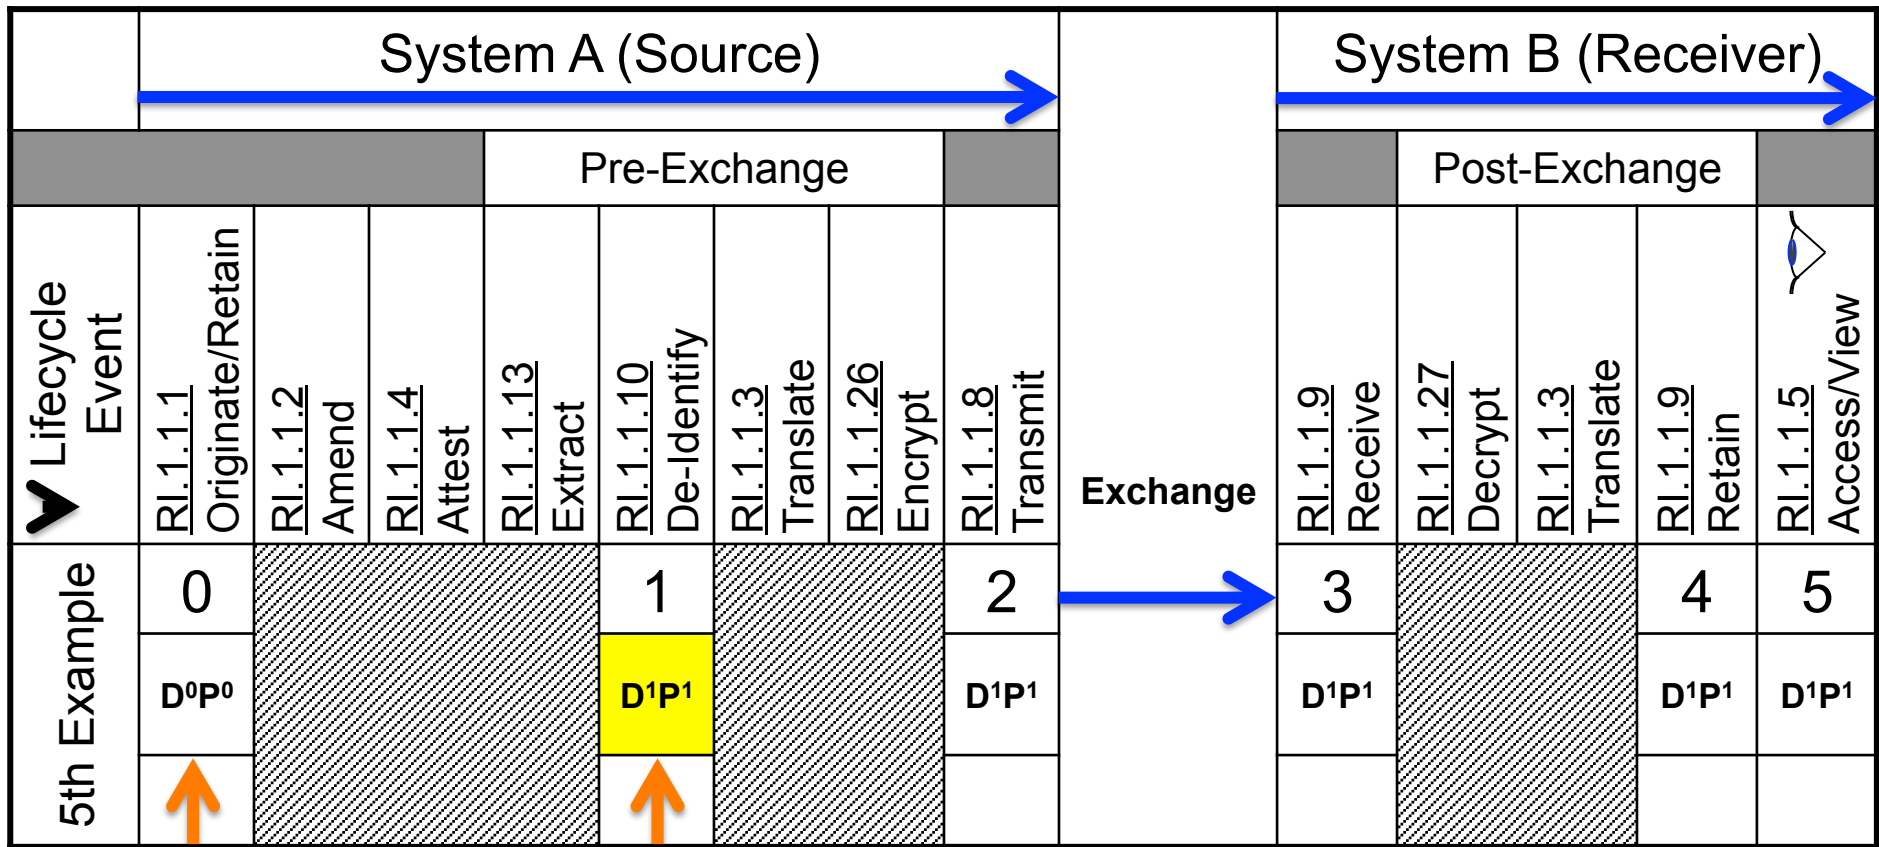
System A (Source)

System B (Receiver)

Pre-Exchange

Post-Exchange

Lifecycle Event

RI.1.1.1 Originate/Retain

RI.1.1.2 Amend

RI.1.1.4 Attest

RI.1.1.13 Extract

RI.1.1.10 De-Identify

RI.1.1.3 Translate

RI.1.1.26 Encrypt

RI.1.1.8 Transmit

Exchange

RI.1.1.9 Receive

RI.1.1.27 Decrypt

RI.1.1.3 Translate

RI.1.1.9 Retain

RI.1.1.5 Access/View

5th Example

| 0 | | 1 | | 2 | 3 | | 4 | 5 |
|---|---|---|---|---|---|---|---|---|
| $D^0P^0$ | | $D^1P^1$ | | $D^1P^1$ | $D^1P^1$ | | $D^1P^1$ | $D^1P^1$ |